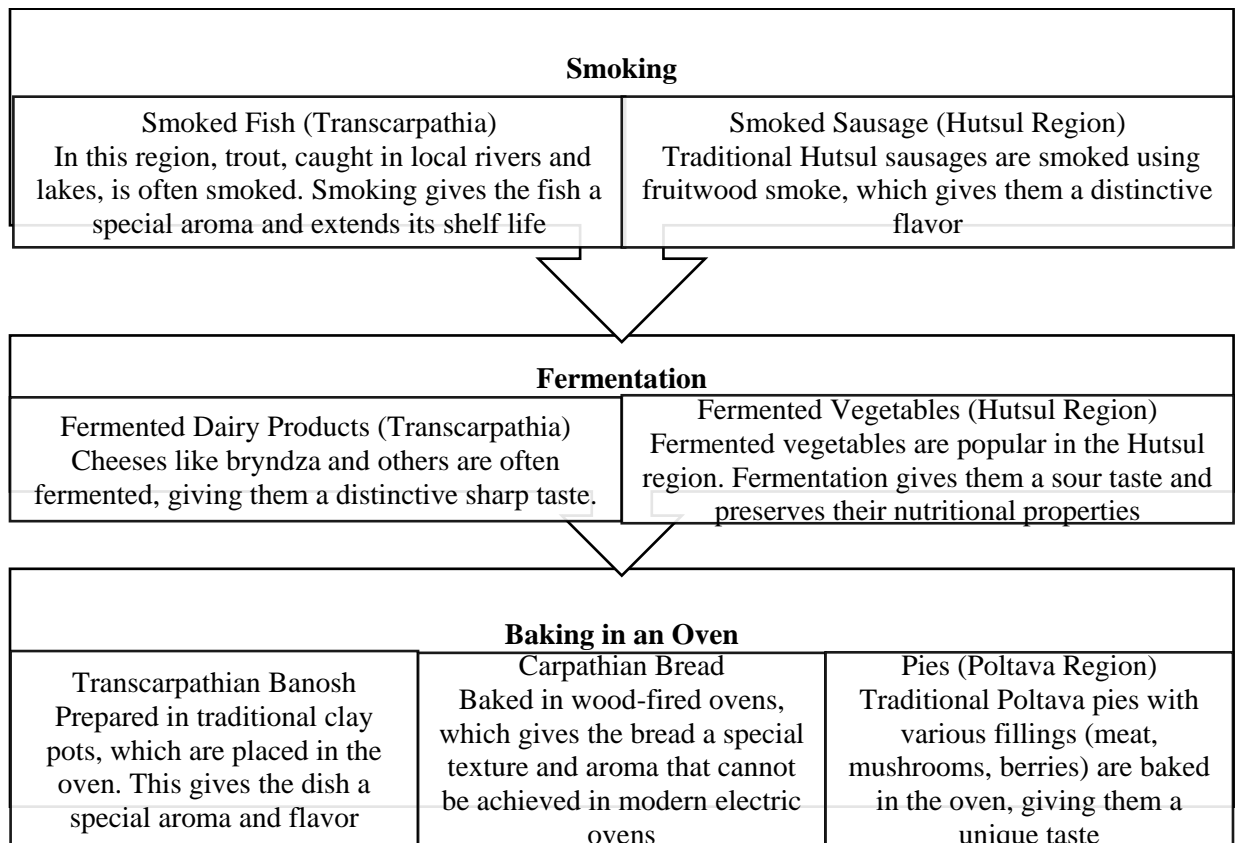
Smoking

Smoked Fish (Transcarpathia)
In this region, trout, caught in local rivers and lakes, is often smoked. Smoking gives the fish a special aroma and extends its shelf life

Smoked Sausage (Hutsul Region)
Traditional Hutsul sausages are smoked using fruitwood smoke, which gives them a distinctive flavor

Fermentation

Fermented Dairy Products (Transcarpathia)
Cheeses like bryndza and others are often fermented, giving them a distinctive sharp taste.

Fermented Vegetables (Hutsul Region)
Fermented vegetables are popular in the Hutsul region. Fermentation gives them a sour taste and preserves their nutritional properties

Baking in an Oven

Transcarpathian Banosh
Prepared in traditional clay pots, which are placed in the oven. This gives the dish a special aroma and flavor

Carpathian Bread
Baked in wood-fired ovens, which gives the bread a special texture and aroma that cannot be achieved in modern electric ovens

Pies (Poltava Region)
Traditional Poltava pies with various fillings (meat, mushrooms, berries) are baked in the oven, giving them a unique taste